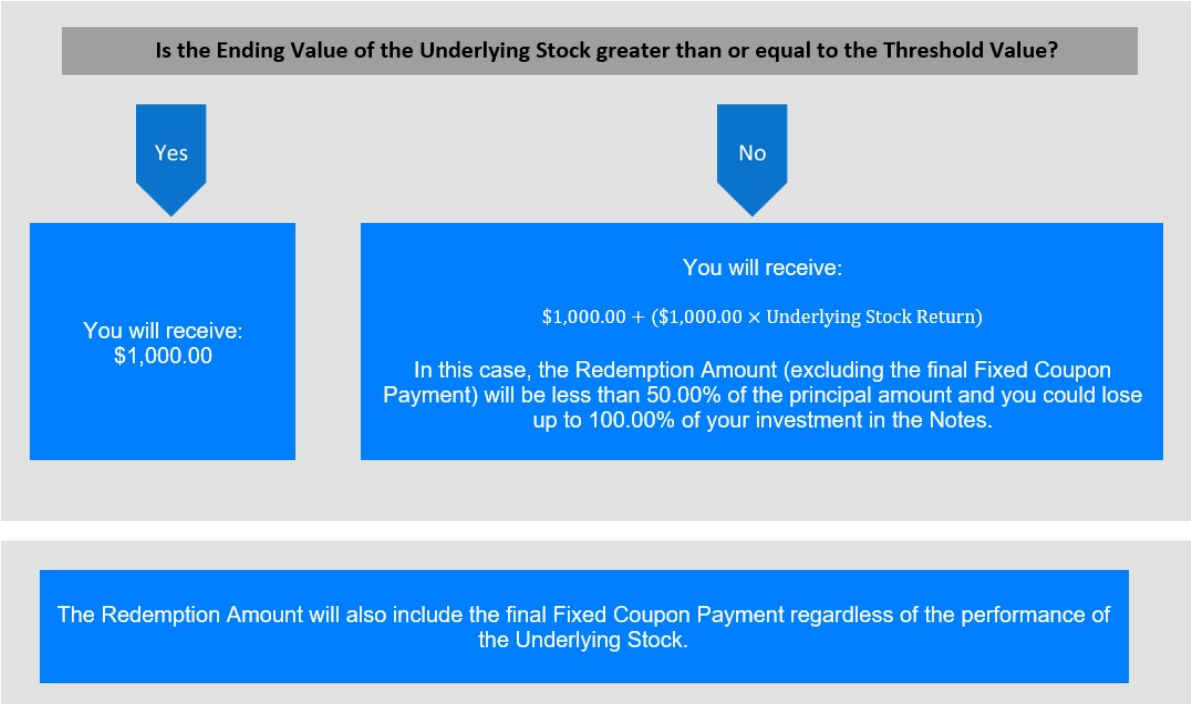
Is the Ending Value of the Underlying Stock greater than or equal to the Threshold Value?

Yes

No

You will receive:
$1,000.00

You will receive:

$\$1,000.00 + (\$1,000.00 \times \text{Underlying Stock Return})$

In this case, the Redemption Amount (excluding the final Fixed Coupon Payment) will be less than 50.00% of the principal amount and you could lose up to 100.00% of your investment in the Notes.

The Redemption Amount will also include the final Fixed Coupon Payment regardless of the performance of the Underlying Stock.